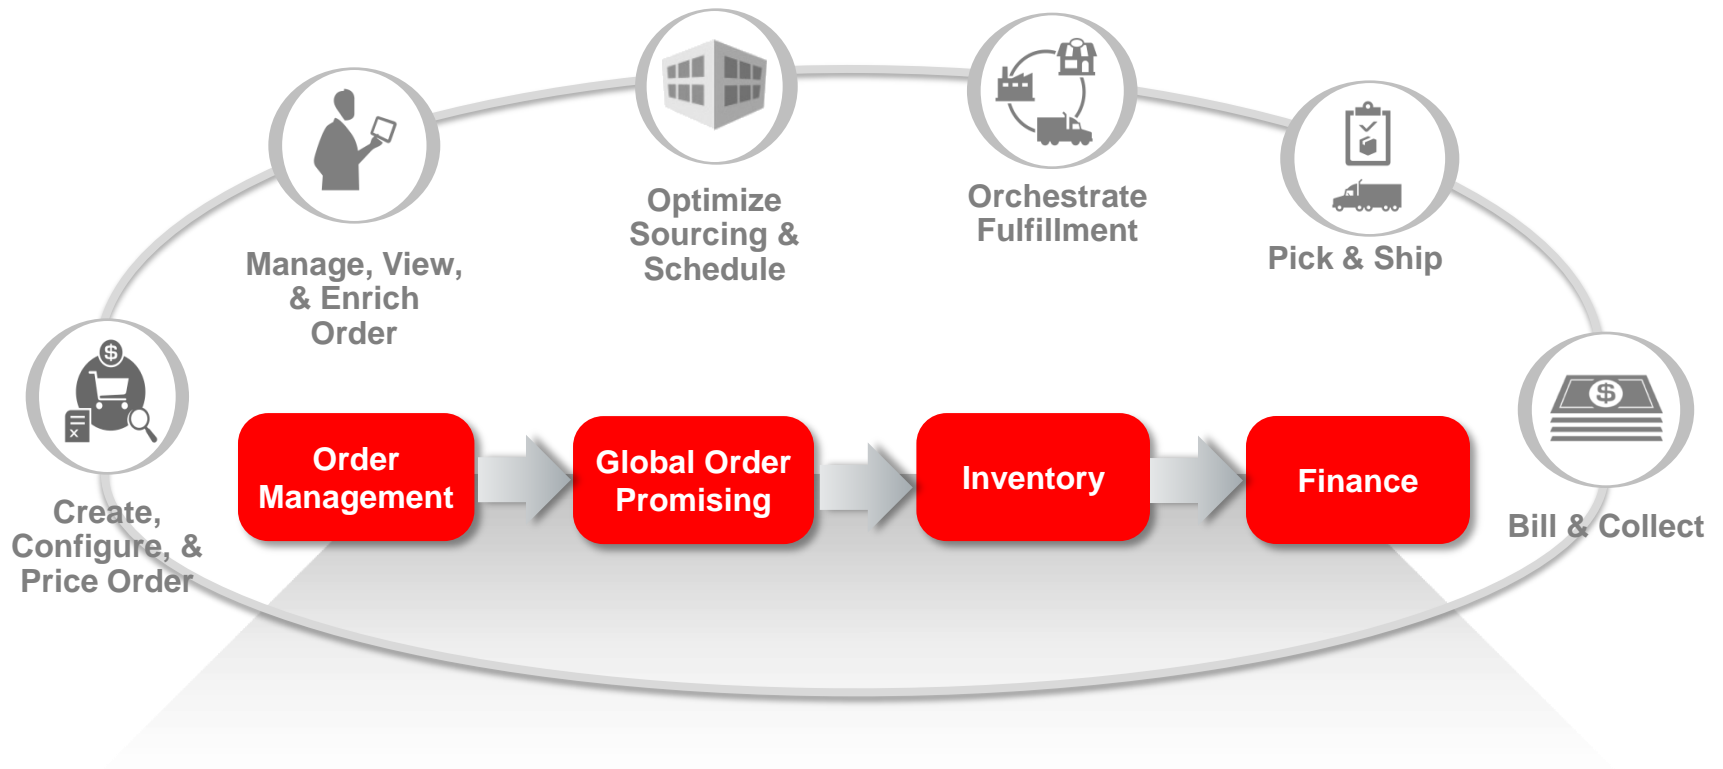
Create, Configure, & Price Order

Manage, View, & Enrich Order

Optimize Sourcing & Schedule

Orchestrate Fulfillment

Pick & Ship

Bill & Collect

Order Management

Global Order Promising

Inventory

Finance